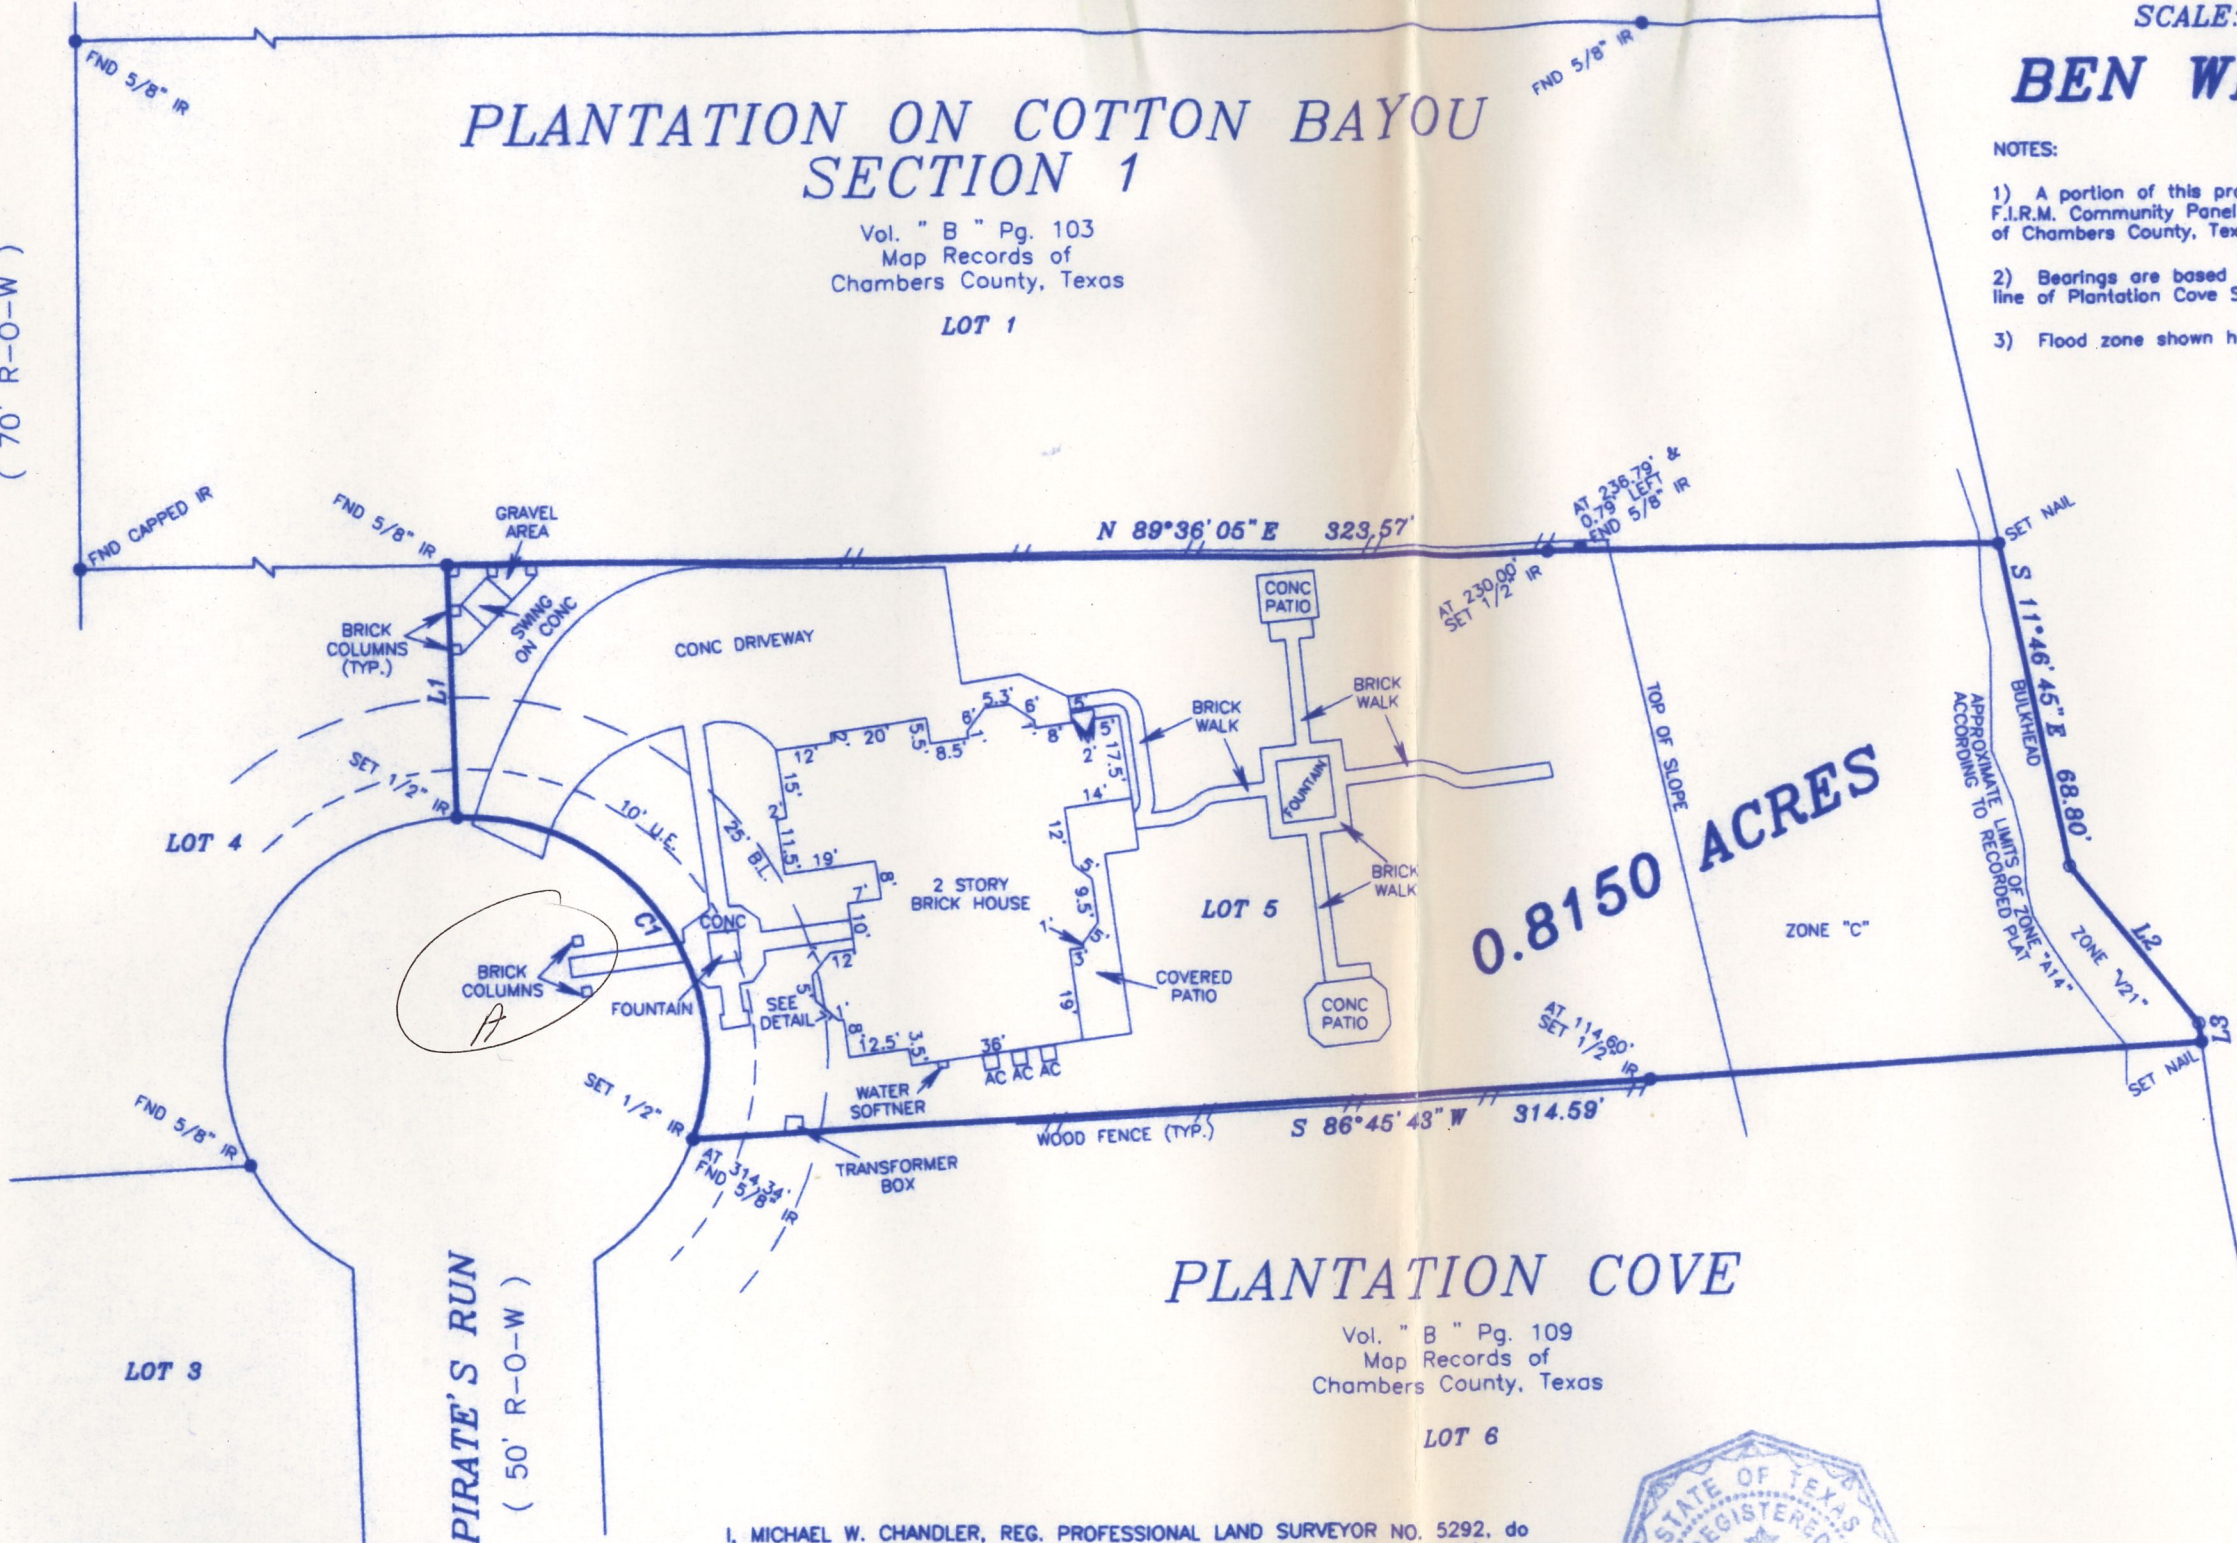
SCALE:

BEN W

NOTES:

1) A portion of this pr F.I.R.M. Community Panel of Chambers County, Tex

2) Bearings are based line of Plantation Cove S

3) Flood zone shown h

( 70' R-O-W )

FND 5/8" IR

FND 5/8" IR

PLANTATION ON COTTON BAYOU
SECTION 1

Vol. " B " Pg. 103
Map Records of
Chambers County, Texas

LOT 1

FND CAPPED IR

FND 5/8" IR

GRAVEL AREA

N 89°36'05" E 323.57'

AT 236.79' & 0.79' LEFT FND 5/8" IR

SET NAIL

BRICK COLUMNS (TYP.)

SWING ON CONC

CONC DRIVEWAY

CONC PATIO

AT 230.00' SET 1/2" IR

L1

BRICK WALK

BRICK WALK

TOP OF SLOPE

S 11°46'45" E 68.80'

BULKHEAD

APPROXIMATE LIMITS OF ZONE "A14" ACCORDING TO RECORDED PLAT

SET 1/2" IR

12' 20' 5.5' 8.5' 6' 5.3' 6' 8' 5' 5' 17.5' 2' 14' 15' 2' 11.5' 19' 7' 8' 10' 12' 5' 9.5' 1' 5' 3' 19' 12' 1' 8' 5' 12.5' 3.5' 36'

FOUNTAIN

10' U.E.

25' B.L.

LOT 4

0.8150 ACRES

2 STORY BRICK HOUSE

LOT 5

BRICK WALK

C1

CONC

ZONE "C"

ZONE "V21"

L2

L3

BRICK COLUMNS

A

FOUNTAIN

SEE DETAIL

COVERED PATIO

CONC PATIO

AT 114.60' SET 1/2" IR

SET NAIL

AC AC AC

WATER SOFTNER

SET 1/2" IR

FND 5/8" IR

WOOD FENCE (TYP.)

S 86°45'43" W 314.59'

AT 314.34' FND 5/8" IR

TRANSFORMER BOX

PLANTATION COVE

Vol. " B " Pg. 109
Map Records of
Chambers County, Texas

LOT 6

LOT 3

PIRATE'S RUN
( 50' R-O-W )

I, MICHAEL W. CHANDLER, REG. PROFESSIONAL LAND SURVEYOR NO. 5292, do

STATE OF TEXAS
REGISTERED